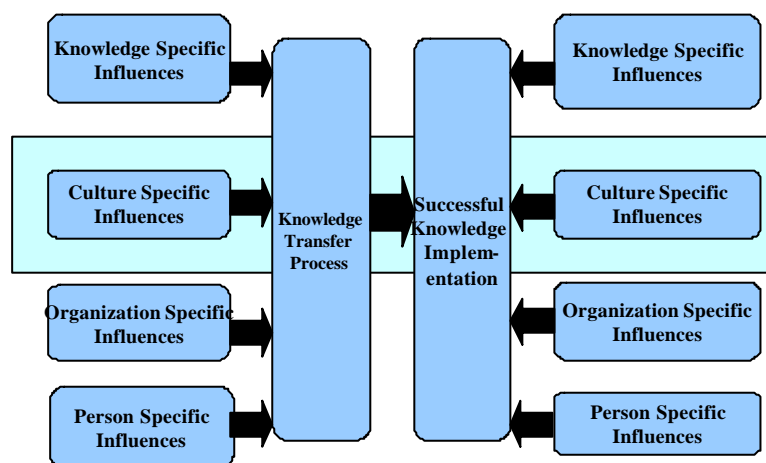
Knowledge Specific Influences

Culture Specific Influences

Organization Specific Influences

Person Specific Influences

Knowledge Transfer Process

Successful Knowledge Implementation

Knowledge Specific Influences

Culture Specific Influences

Organization Specific Influences

Person Specific Influences